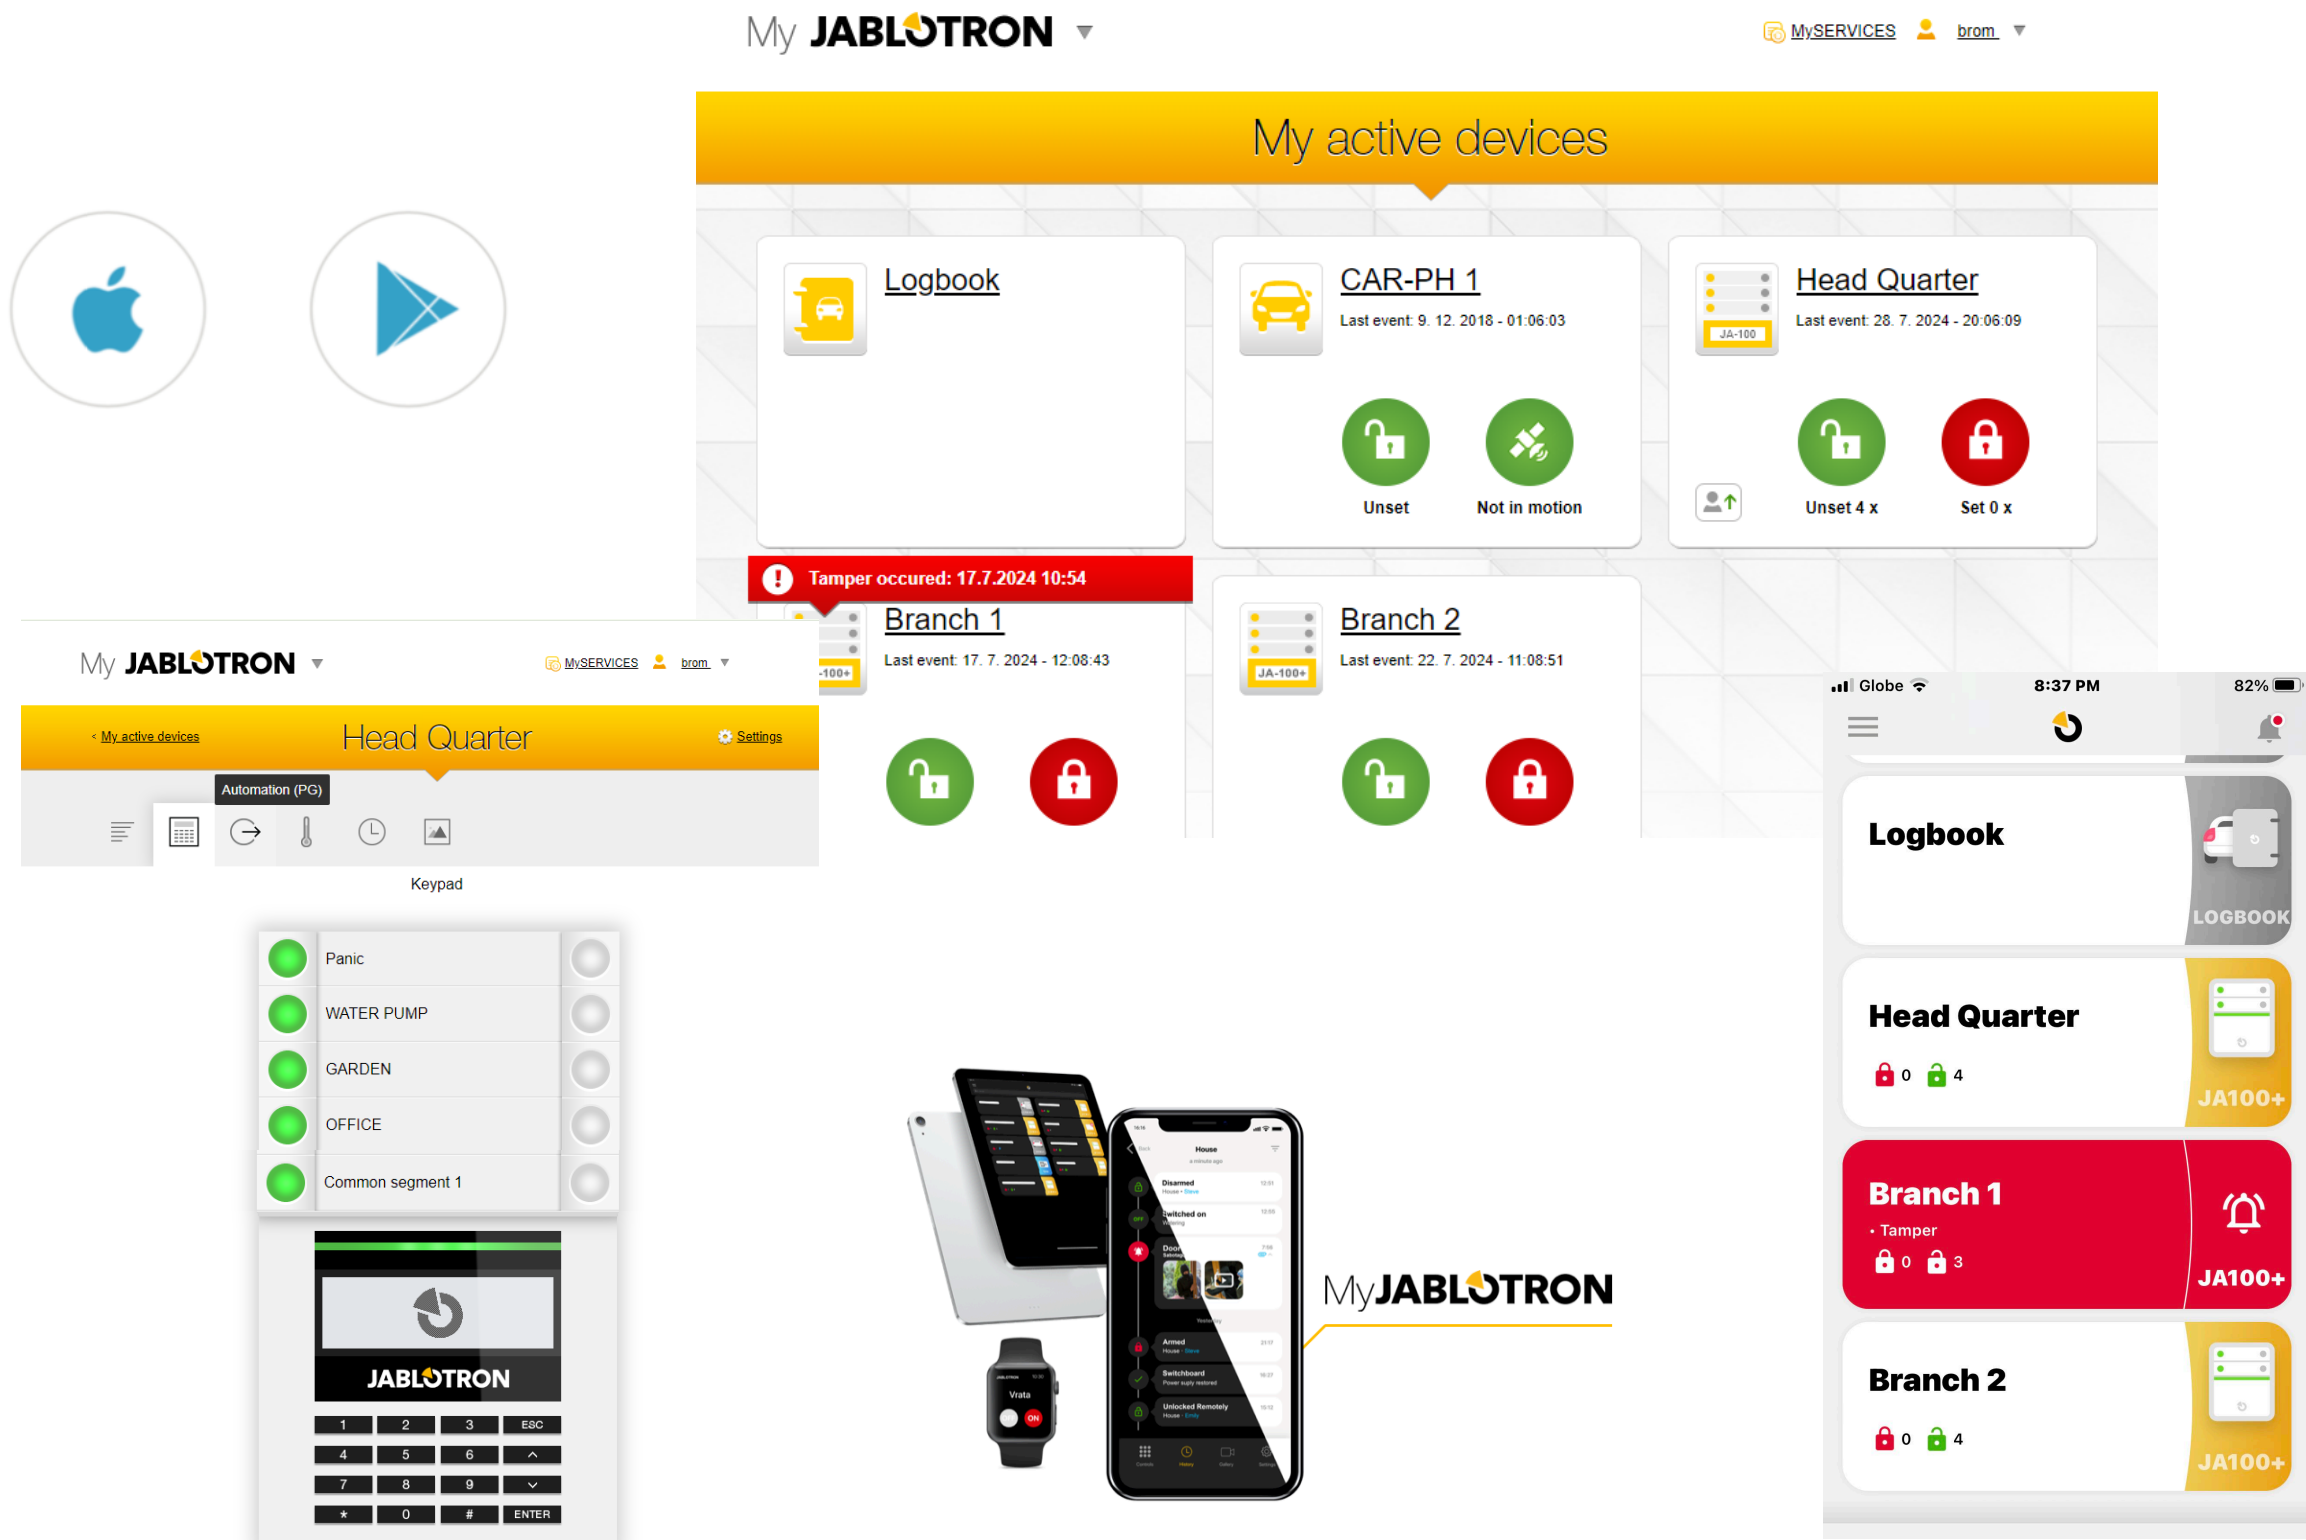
My JABLOTRON ▼

MySERVICES brom ▼

My active devices

Logbook

CAR-PH 1
Last event: 9. 12. 2018 - 01:06:03

Unset Not in motion

Head Quarter
Last event: 28. 7. 2024 - 20:06:09

JA-100

Unset 4 x Set 0 x

Tamper occured: 17.7.2024 10:54

Branch 1
Last event: 17. 7. 2024 - 12:08:43

Branch 2
Last event: 22. 7. 2024 - 11:08:51

JA-100+

My JABLOTRON ▼

MySERVICES brom ▼

< My active devices

Head Quarter

Settings

Automation (PG)

Keypad

| Panic |
|---|
| WATER PUMP |
| GARDEN |
| OFFICE |
| Common segment 1 |

JABLOTRON

1 2 3 ESC
4 5 6
7 8 9
* 0 # ENTER

MyJABLOTRON

Globe 8:37 PM 82%

Logbook
LOGBOOK

Head Quarter
0 4
JA100+

Branch 1
• Tamper
0 3
JA100+

Branch 2
0 4
JA100+